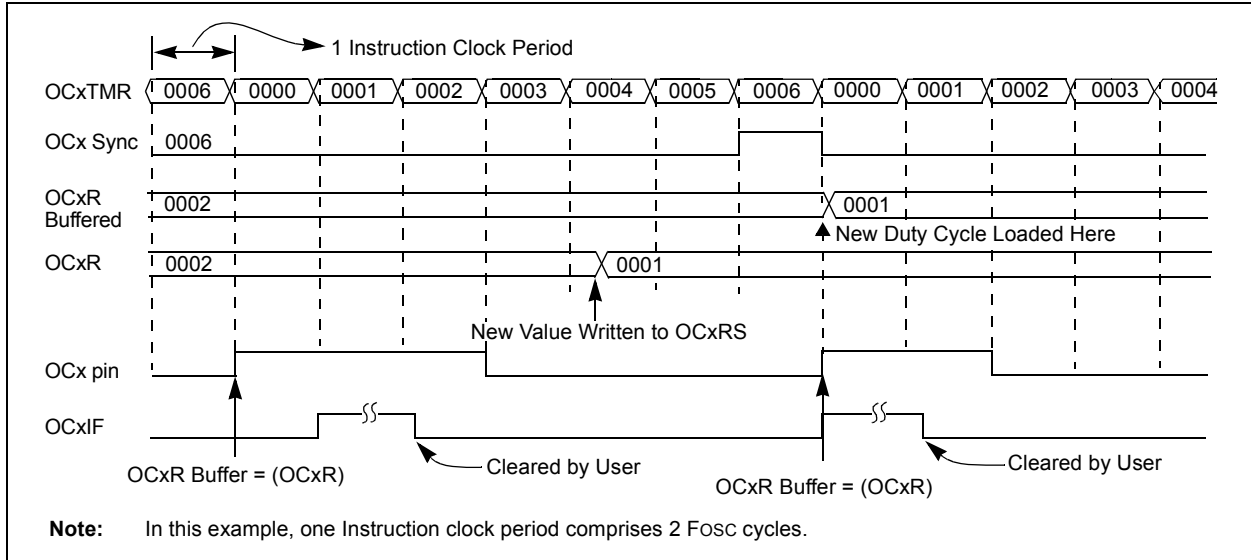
1 Instruction Clock Period

OCxTMR 0006 0000 0001 0002 0003 0004 0005 0006 0000 0001 0002 0003 0004

OCx Sync 0006

OCxR Buffered 0002 0001

New Duty Cycle Loaded Here

OCxR 0002 0001

New Value Written to OCxRS

OCx pin

OCxIF

OCxR Buffer = (OCxR)

Cleared by User

OCxR Buffer = (OCxR)

Cleared by User

**Note:** In this example, one Instruction clock period comprises 2 FOSC cycles.